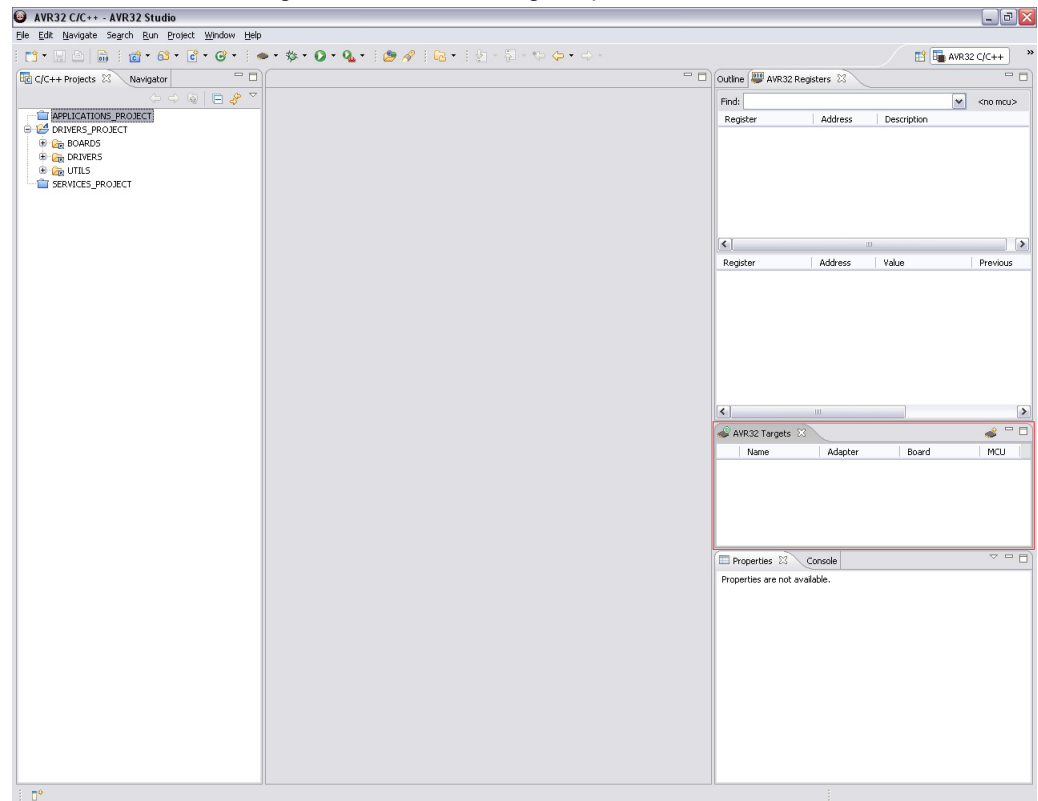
AVR32 C/C++ - AVR32 Studio

File Edit Navigate Search Run Project Window Help

AVR32 C/C++

C/C++ Projects Navigator

APPLICATIONS_PROJECT
DRIVERS_PROJECT
BOARDS
DRIVERS
UTILS
SERVICES_PROJECT

Outline AVR32 Registers

Find: <no mcu>

| Register | Address | Description |
|---|---|---|

| Register | Address | Value | Previous |
|---|---|---|---|

AVR32 Targets

| Name | Adapter | Board | MCU |
|---|---|---|---|

Properties Console

Properties are not available.